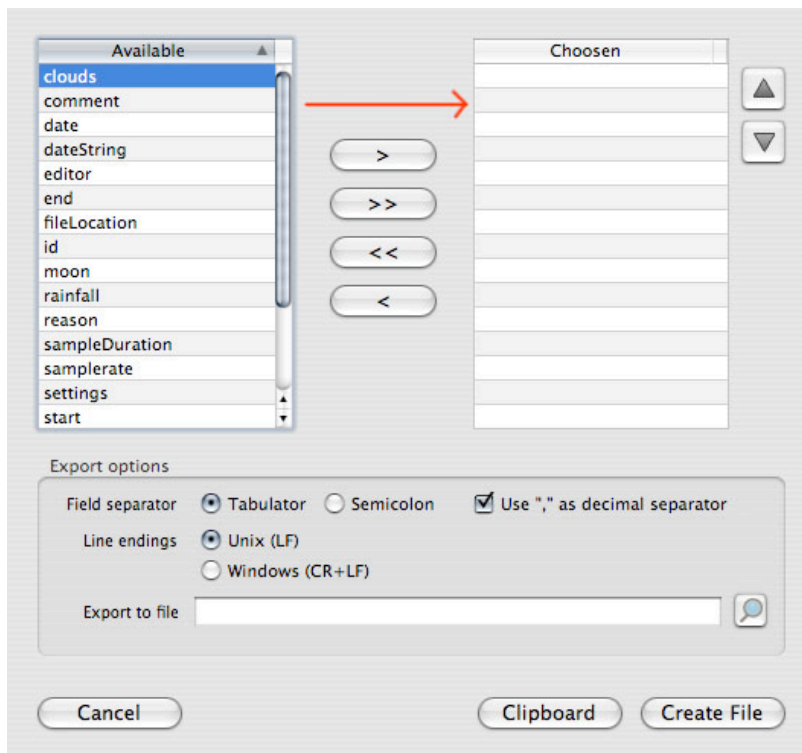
Available

clouds
comment
date
dateString
editor
end
fileLocation
id
moon
rainfall
reason
sampleDuration
samplerate
settings
start

>
>>
<<
<

Choosen

Export options

Field separator Tabulator Semicolon Use "," as decimal separator

Line endings Unix (LF)
Windows (CR+LF)

Export to file

Cancel

Clipboard

Create File